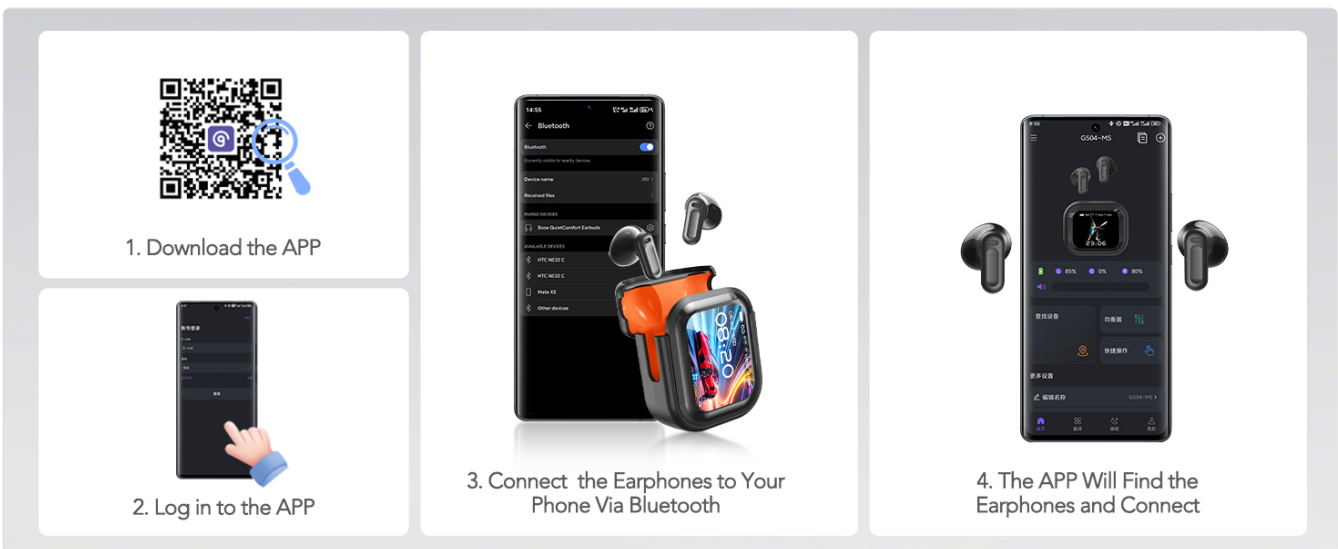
1. Download the APP

账号登录

登录

2. Log in to the APP

14:55

Bluetooth

Bluetooth

Currently visible to nearby devices

Device name

Received files

PAIRED DEVICES

Bose QuietComfort Earbuds

AVAILABLE DEVICES

HTC NE32 C

HTC NE32 C

Mate X5

Other devices

08 20

3. Connect the Earphones to Your Phone Via Bluetooth

G504-MS

23:06

85%

0%

80%

查找设备

均衡器

快捷操作

更多设置

编辑名称

G504-MS

4. The APP Will Find the Earphones and Connect